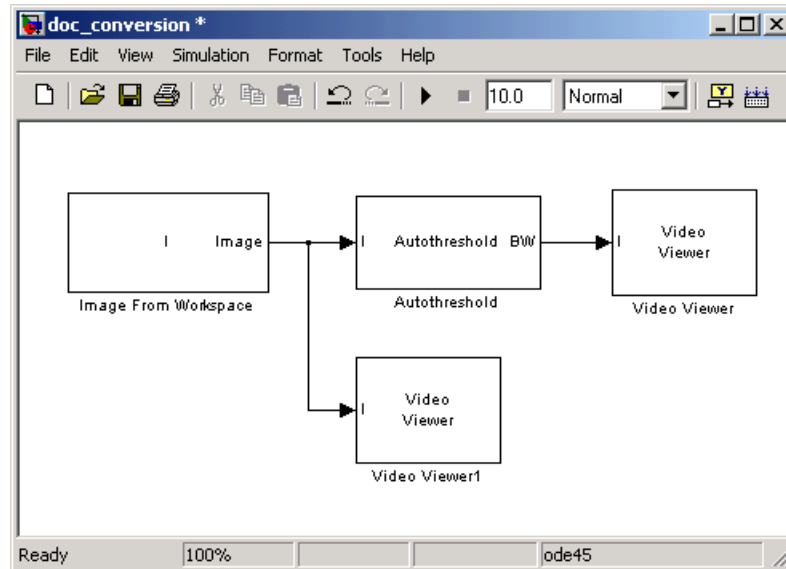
doc_conversion *

File Edit View Simulation Format Tools Help

10.0 Normal

I Image

Image From Workspace

I Autothreshold BW

Autothreshold

I Video Viewer

Video Viewer

I Video Viewer

Video Viewer1

Ready 100% ode45